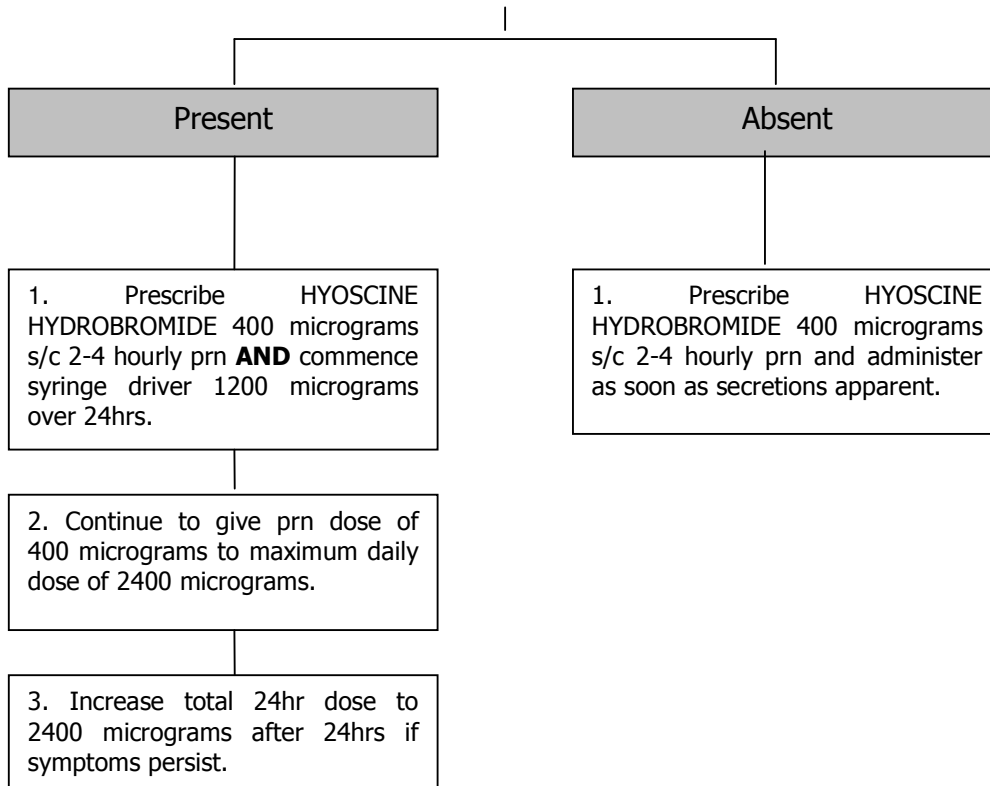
Present

Absent

1. Prescribe HYOSCINE HYDROBROMIDE 400 micrograms s/c 2-4 hourly prn **AND** commence syringe driver 1200 micrograms over 24hrs.

2. Continue to give prn dose of 400 micrograms to maximum daily dose of 2400 micrograms.

3. Increase total 24hr dose to 2400 micrograms after 24hrs if symptoms persist.

1. Prescribe HYOSCINE HYDROBROMIDE 400 micrograms s/c 2-4 hourly prn and administer as soon as secretions apparent.